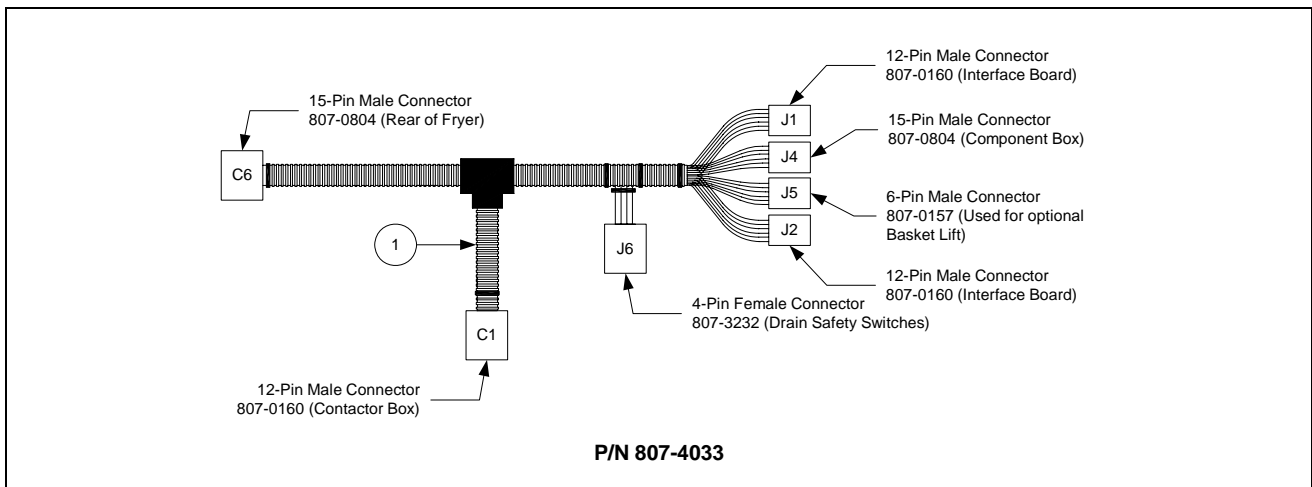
12-Pin Male Connector
807-0160 (Interface Board)

15-Pin Male Connector
807-0804 (Rear of Fryer)

J1

15-Pin Male Connector
807-0804 (Component Box)

C6

J4

J5

6-Pin Male Connector
807-0157 (Used for optional Basket Lift)

J2

1

J6

12-Pin Male Connector
807-0160 (Interface Board)

4-Pin Female Connector
807-3232 (Drain Safety Switches)

C1

12-Pin Male Connector
807-0160 (Contactor Box)

P/N 807-4033